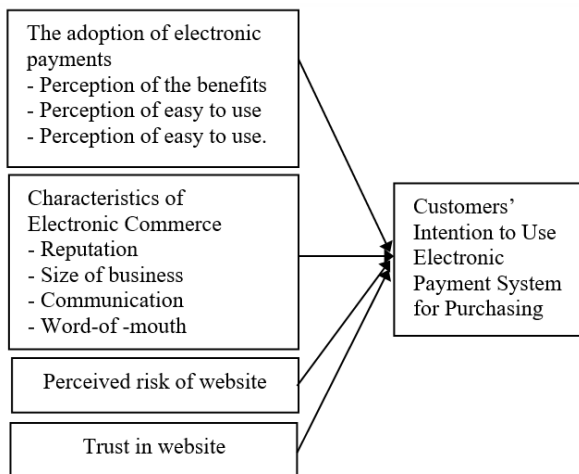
The adoption of electronic payments
- Perception of the benefits
- Perception of easy to use
- Perception of easy to use.

Characteristics of Electronic Commerce
- Reputation
- Size of business
- Communication
- Word-of -mouth

Perceived risk of website

Trust in website

Customers' Intention to Use Electronic Payment System for Purchasing